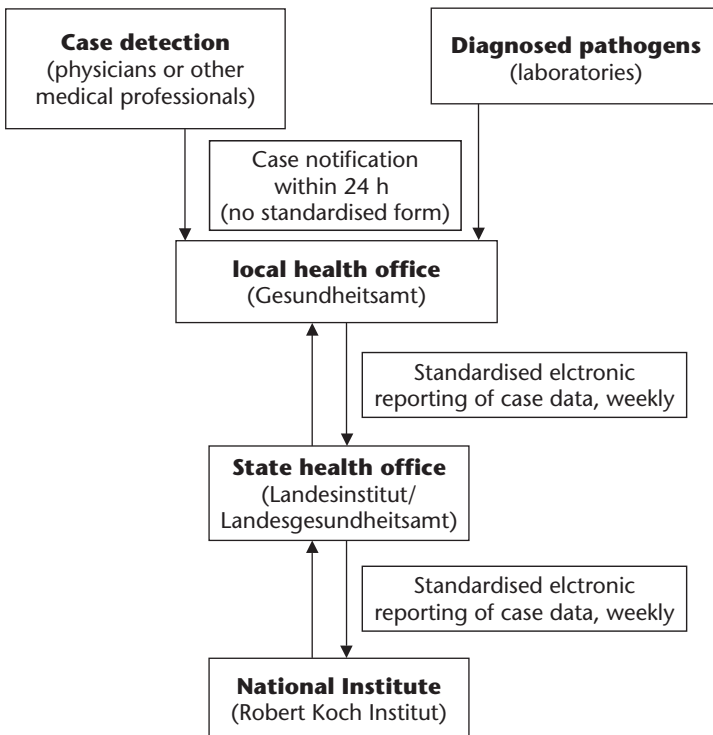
**Case detection**
(physicians or other medical professionals)

**Diagnosed pathogens**
(laboratories)

Case notification within 24 h (no standardised form)

**local health office**
(Gesundheitsamt)

Standardised elctronic reporting of case data, weekly

**State health office**
(Landesinstitut/ Landesgesundheitsamt)

Standardised elctronic reporting of case data, weekly

**National Institute**
(Robert Koch Institut)